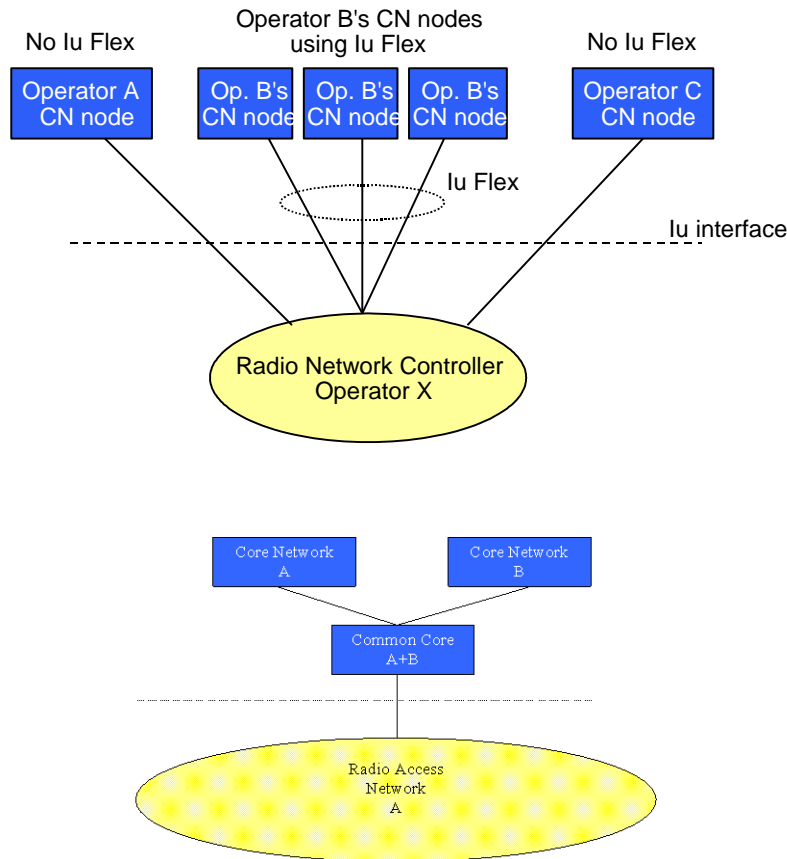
No Iu Flex

Operator B's CN nodes using Iu Flex

No Iu Flex

Operator A CN node

Op. B's CN node

Op. B's CN node

Op. B's CN node

Operator C CN node

Iu Flex

Iu interface

Radio Network Controller Operator X

Core Network A

Core Network B

Common Core A+B

Radio Access Network A